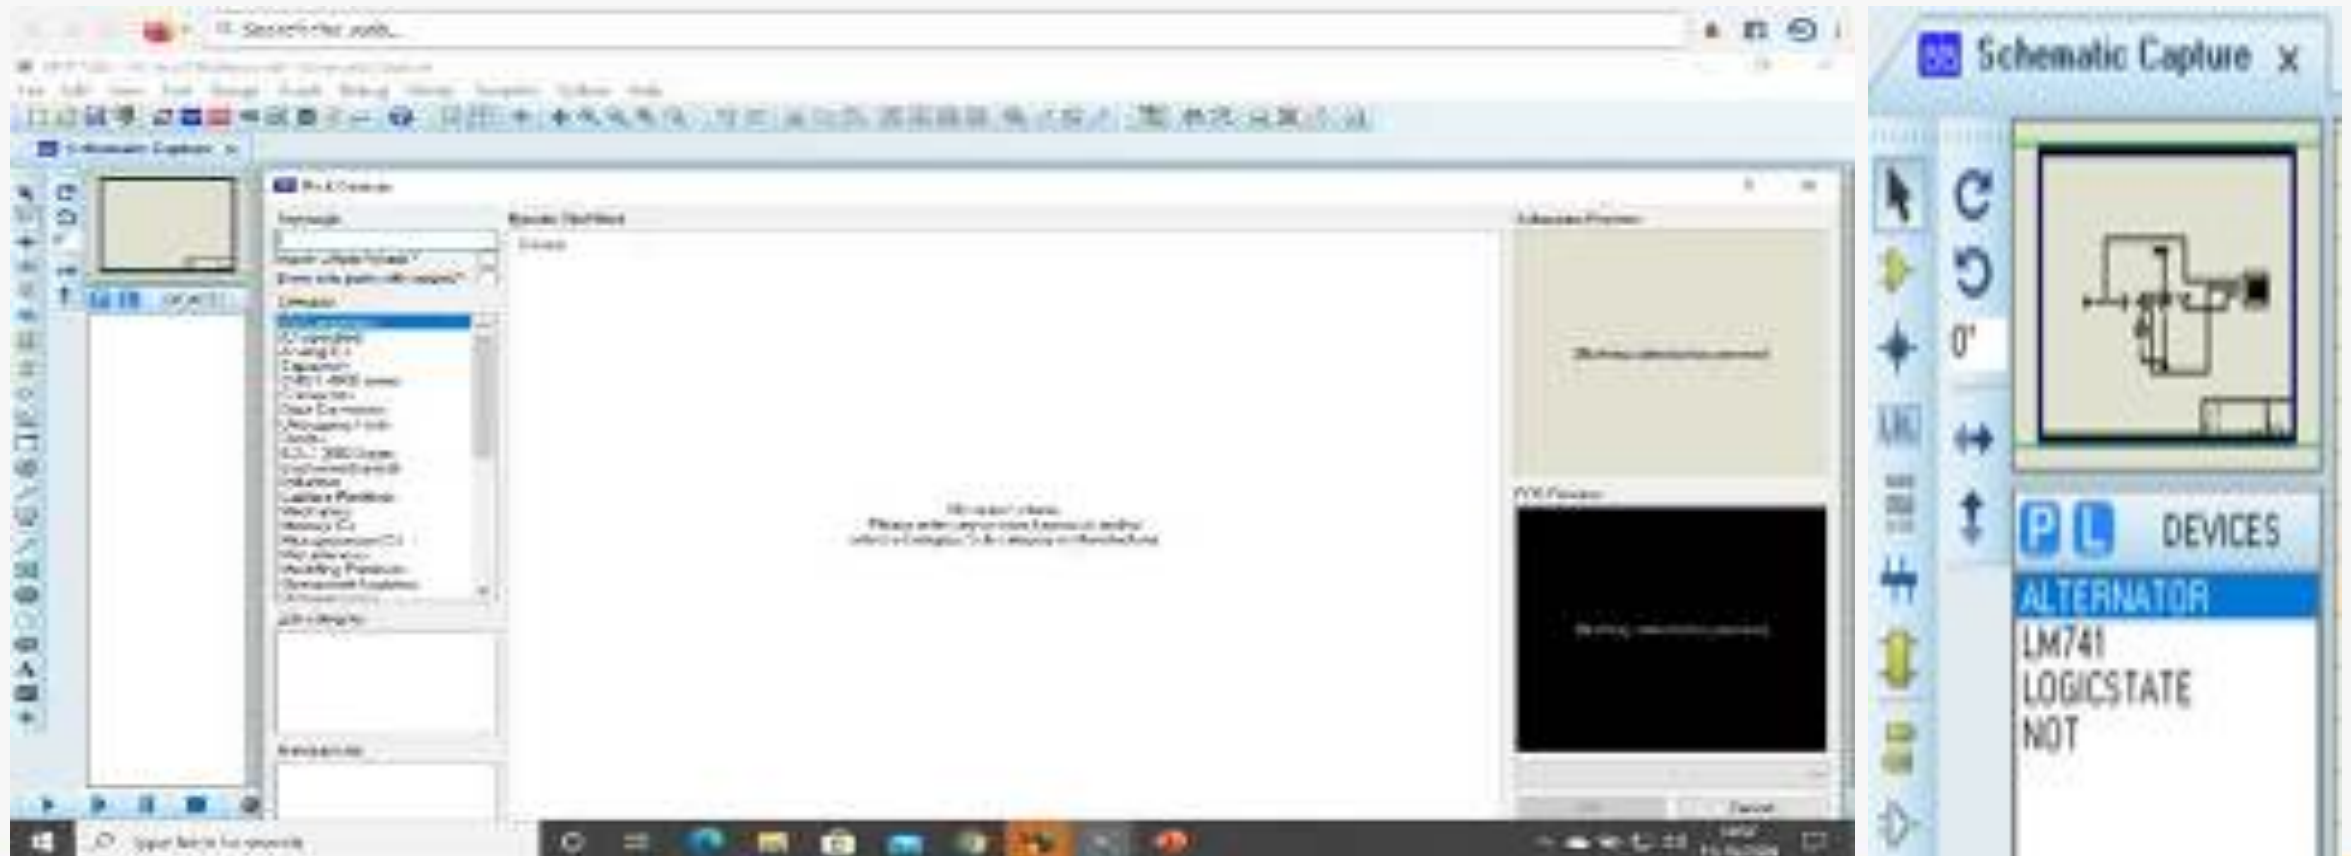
Search the web...

Schematic Capture

Pick Devices

Keywords:

Match Whole Words?
Show only parts with models?

Category:

(All Categories)
Analog ICs
Capacitors
CMOS 4000 series
Connectors
Data Converters
Debugging Tools
Diodes
ECL 10000 Series
Electromechanical
Inductors
Laplace Primitives
Mechanics
Memory ICs
Microprocessor ICs
Miscellaneous
Modelling Primitives
Operational Amplifiers

Sub-category:

Manufacturer:

Results (0):

Schematic Preview:

No Part Selected. Please enter one or more keywords and/or select a Category, Sub-Category or Manufacturer.

PCB Preview:

Cancel

Type here to search

Schematic Capture

0°

P L DEVICES

ALTERNATOR
LM741
LOGICSTATE
NOT